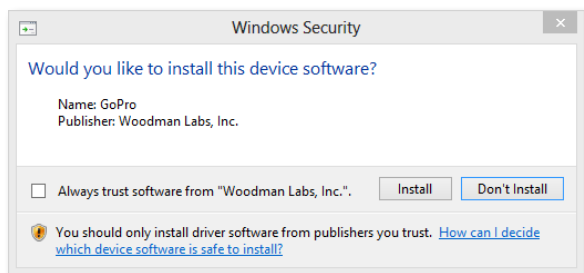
Windows Security

Would you like to install this device software?

Name: GoPro
Publisher: Woodman Labs, Inc.

Always trust software from "Woodman Labs, Inc.". Install Don't Install

You should only install driver software from publishers you trust. How can I decide which device software is safe to install?